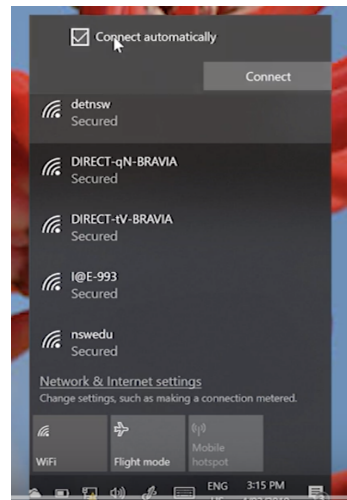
Connect automatically

Connect

detnsw
Secured

DIRECT-qN-BRAVIA
Secured

DIRECT-tV-BRAVIA
Secured

I@E-993
Secured

nswedu
Secured

Network & Internet settings
Change settings, such as making a connection metered.

WiFi

Flight mode

Mobile hotspot

ENG
US

3:15 PM
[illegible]